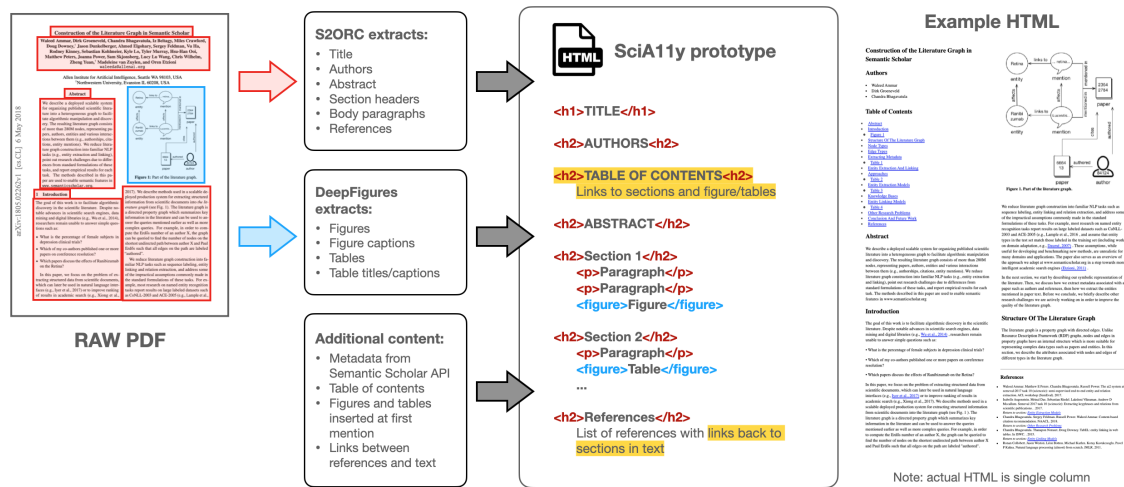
Construction of the Literature Graph in Semantic Scholar

arXiv:1805.02262v1 [cs.CL] 6 May 2018

Abstract

1 Introduction

RAW PDF

S2ORC extracts:
- Title
- Authors
- Abstract
- Section headers
- Body paragraphs
- References

DeepFigures extracts:
- Figures
- Figure captions
- Tables
- Table titles/captions

Additional content:
- Metadata from Semantic Scholar API
- Table of contents
- Figures and tables inserted at first mention
- Links between references and text

HTML

SciA11y prototype

<h1>TITLE</h1>

<h2>AUTHORS</h2>

<h2>TABLE OF CONTENTS<h2>
Links to sections and figure/tables

<h2>ABSTRACT</h2>

<h2>Section 1</h2>
<p>Paragraph</p>
<p>Paragraph</p>
<figure>Figure</figure>

<h2>Section 2</h2>
<p>Paragraph</p>
<figure>Table</figure>
...

<h2>References</h2>
List of references with links back to sections in text

Example HTML

Construction of the Literature Graph in Semantic Scholar

Authors

Table of Contents

Abstract

Introduction

Structure Of The Literature Graph

References

Figure 1: Part of the literature graph.

Note: actual HTML is single column